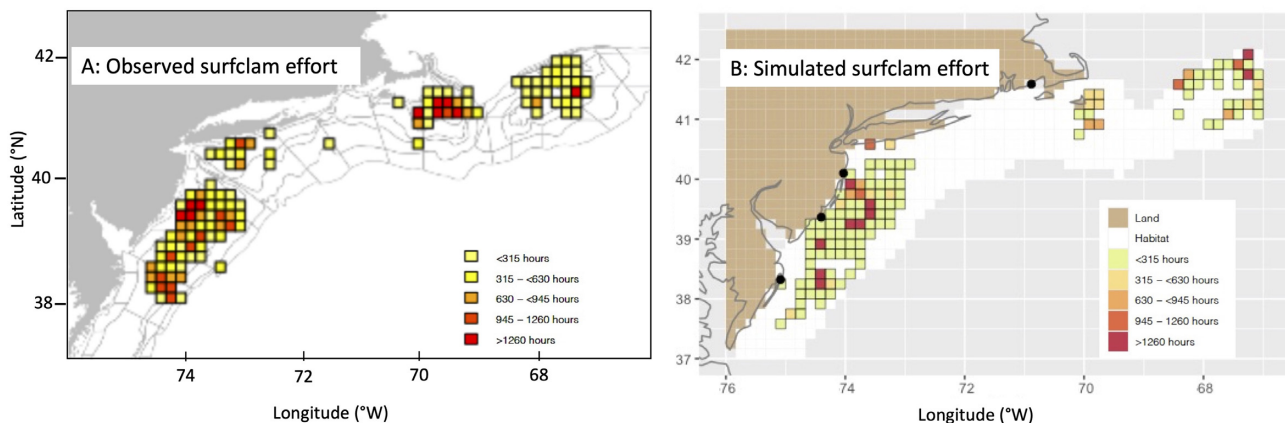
A: Observed surfclam effort

42
40
38
Latitude (°N)

<315 hours
315 – <630 hours
630 – <945 hours
945 – 1260 hours
>1260 hours

74
72
70
68
Longitude (°W)

B: Simulated surfclam effort

42
41
40
39
38
37

Land
Habitat
<315 hours
315 – <630 hours
630 – <945 hours
945 – 1260 hours
>1260 hours

76
74
72
70
68
Longitude (°W)